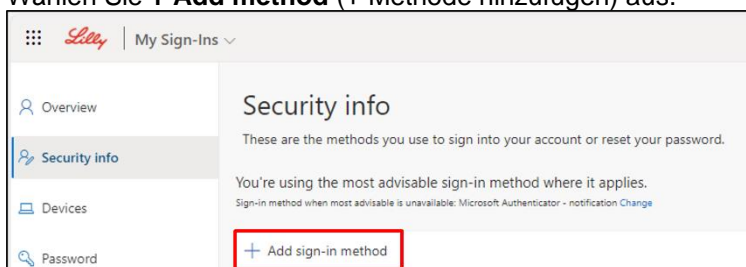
Wählen Sie **+ Add method** (+ Methode hinzufügen) aus.

Lilly | My Sign-Ins

Overview

Security info

Devices

Password

Security info

These are the methods you use to sign into your account or reset your password.

You're using the most advisable sign-in method where it applies.

Sign-in method when most advisable is unavailable: Microsoft Authenticator - notification Change

+ Add sign-in method